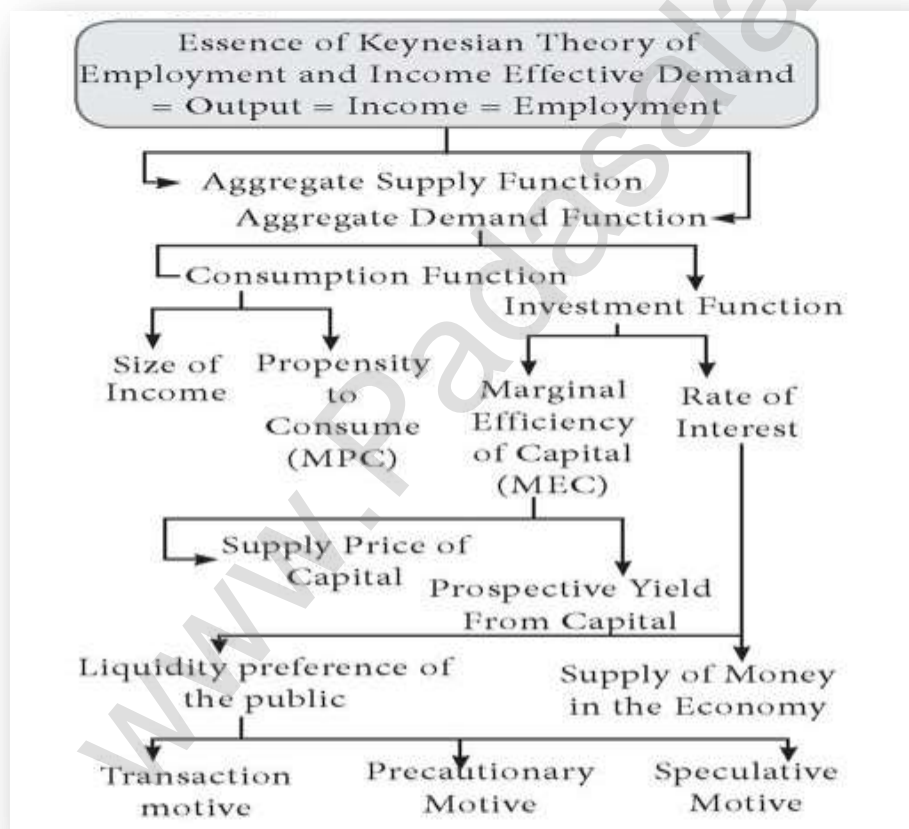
Essence of Keynesian Theory of Employment and Income Effective Demand = Output = Income = Employment

Aggregate Supply Function

Aggregate Demand Function

Consumption Function

Investment Function

Size of Income

Propensity to Consume (MPC)

Marginal Efficiency of Capital (MEC)

Rate of Interest

Supply Price of Capital

Prospective Yield From Capital

Liquidity preference of the public

Supply of Money in the Economy

Transaction motive

Precautionary Motive

Speculative Motive

www.Padasalai